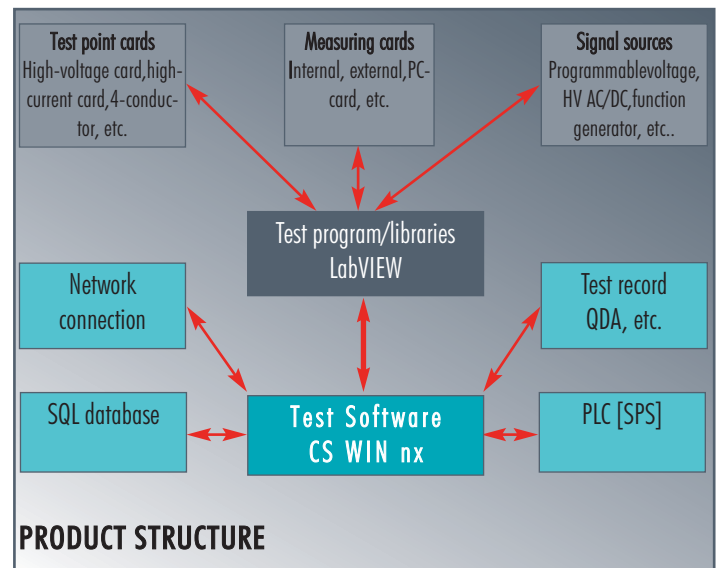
Test point cards
High-voltage card,high-current card,4-conductor, etc.

Measuring cards
Internal, external,PC-card, etc.

Signal sources
Programmablevoltage, HV AC/DC,function generator, etc..

Test program/libraries
LabVIEW

Network connection

Test record
QDA, etc.

SQL database

Test Software
CS WIN nx

PLC [SPS]

PRODUCT STRUCTURE